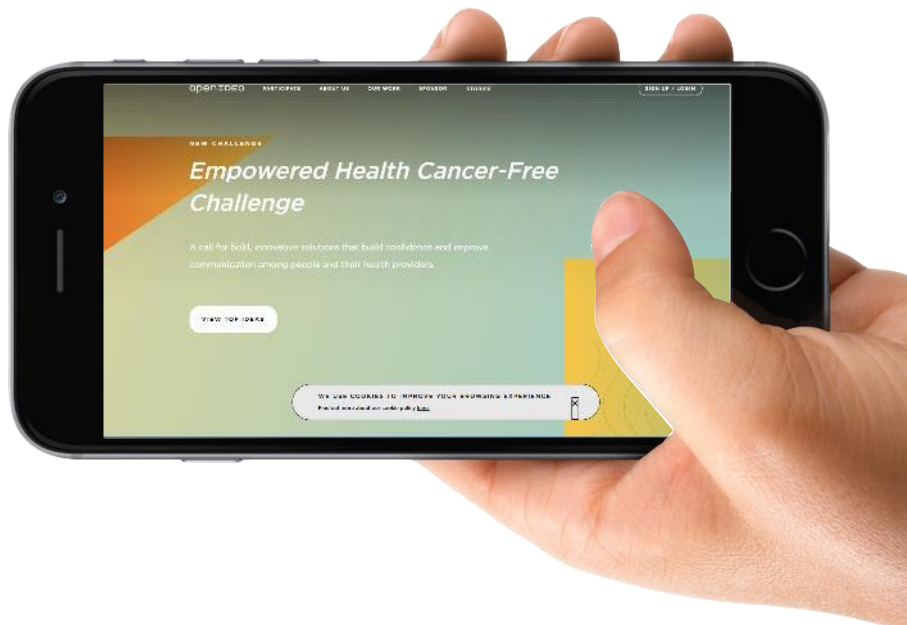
OpenIDEO PARTICIPATE ABOUT US OUR WORK SPONSOR STORIES SIGN UP / LOGIN

NEW CHALLENGE

Empowered Health Cancer-Free Challenge

A call for bold, innovative solutions that build confidence and improve communication among people and their health providers.

VIEW TOP IDEAS

WE USE COOKIES TO IMPROVE YOUR BROWSING EXPERIENCE

Find out more about our cookie policy here.